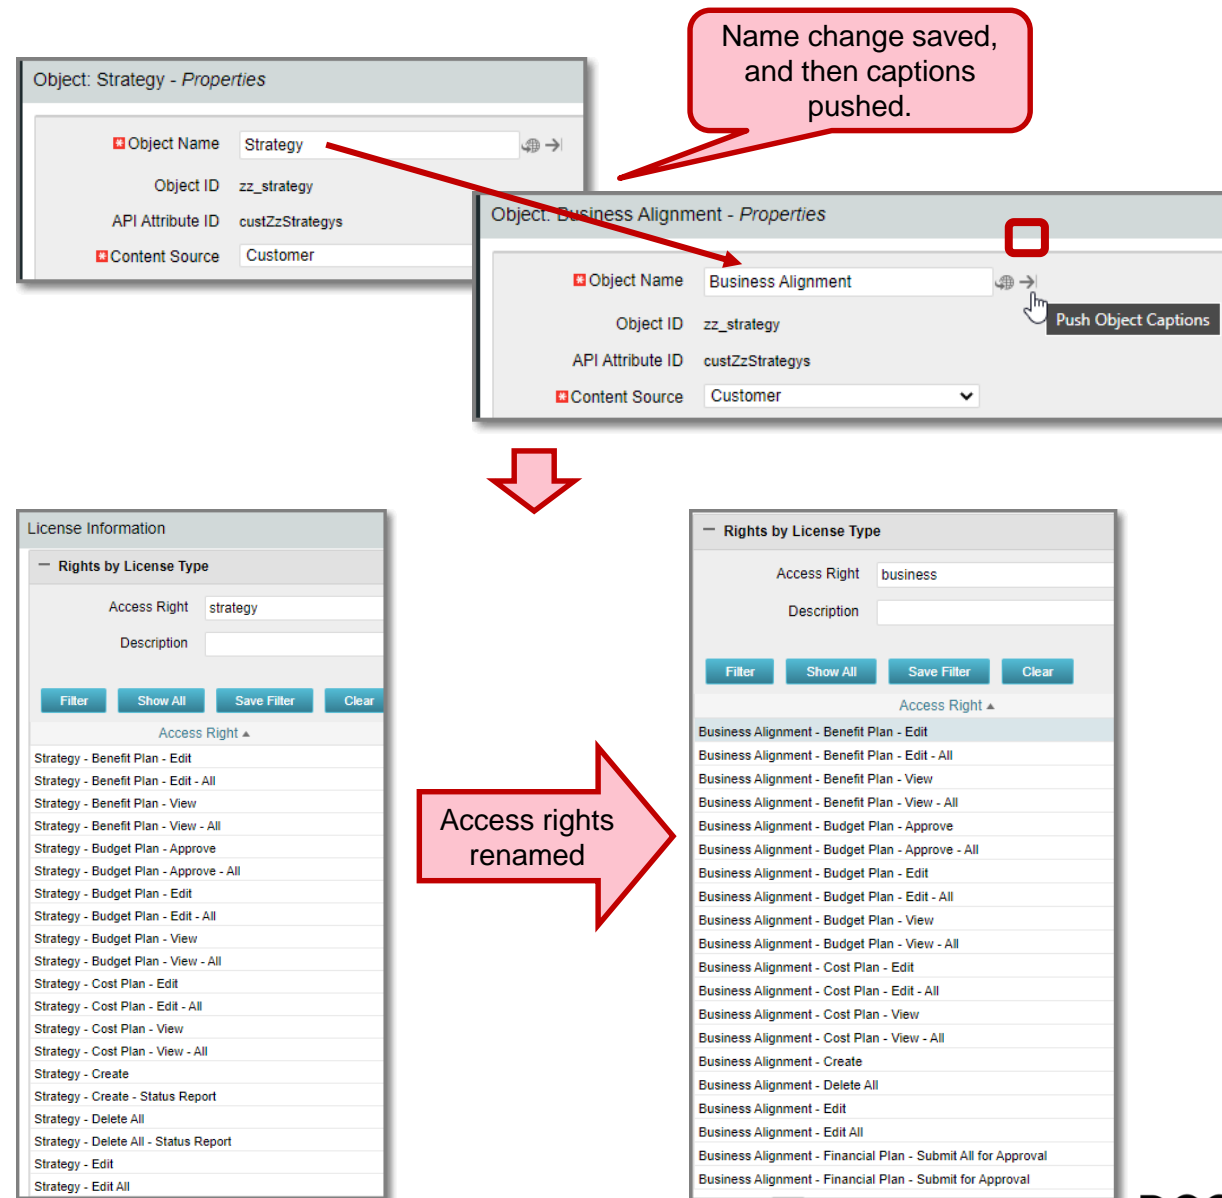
Name change saved, and then captions pushed.

Object: Strategy - Properties

Object Name Strategy

Object ID zz_strategy

API Attribute ID custZzStrategys

Content Source Customer

Object: Business Alignment - Properties

Object Name Business Alignment

Push Object Captions

Object ID zz_strategy

API Attribute ID custZzStrategys

Content Source Customer

License Information

Rights by License Type

Access Right strategy

Description

Filter Show All Save Filter Clear

Access Right

Strategy - Benefit Plan - Edit
Strategy - Benefit Plan - Edit - All
Strategy - Benefit Plan - View
Strategy - Benefit Plan - View - All
Strategy - Budget Plan - Approve
Strategy - Budget Plan - Approve - All
Strategy - Budget Plan - Edit
Strategy - Budget Plan - Edit - All
Strategy - Budget Plan - View
Strategy - Budget Plan - View - All
Strategy - Cost Plan - Edit
Strategy - Cost Plan - Edit - All
Strategy - Cost Plan - View
Strategy - Cost Plan - View - All
Strategy - Create
Strategy - Create - Status Report
Strategy - Delete All
Strategy - Delete All - Status Report
Strategy - Edit
Strategy - Edit All

Access rights renamed

Rights by License Type

Access Right business

Description

Filter Show All Save Filter Clear

Access Right

Business Alignment - Benefit Plan - Edit
Business Alignment - Benefit Plan - Edit - All
Business Alignment - Benefit Plan - View
Business Alignment - Benefit Plan - View - All
Business Alignment - Budget Plan - Approve
Business Alignment - Budget Plan - Approve - All
Business Alignment - Budget Plan - Edit
Business Alignment - Budget Plan - Edit - All
Business Alignment - Budget Plan - View
Business Alignment - Budget Plan - View - All
Business Alignment - Cost Plan - Edit
Business Alignment - Cost Plan - Edit - All
Business Alignment - Cost Plan - View
Business Alignment - Cost Plan - View - All
Business Alignment - Create
Business Alignment - Delete All
Business Alignment - Edit
Business Alignment - Edit All
Business Alignment - Financial Plan - Submit All for Approval
Business Alignment - Financial Plan - Submit for Approval